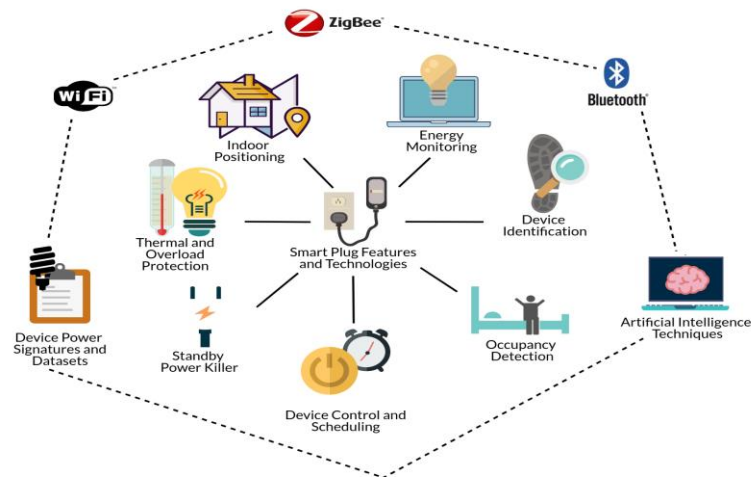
ZigBee

WiFi

Bluetooth

Indoor Positioning

Energy Monitoring

Thermal and Overload Protection

Device Identification

Smart Plug Features and Technologies

Device Power Signatures and Datasets

Standby Power Killer

Occupancy Detection

Artificial Intelligence Techniques

Device Control and Scheduling